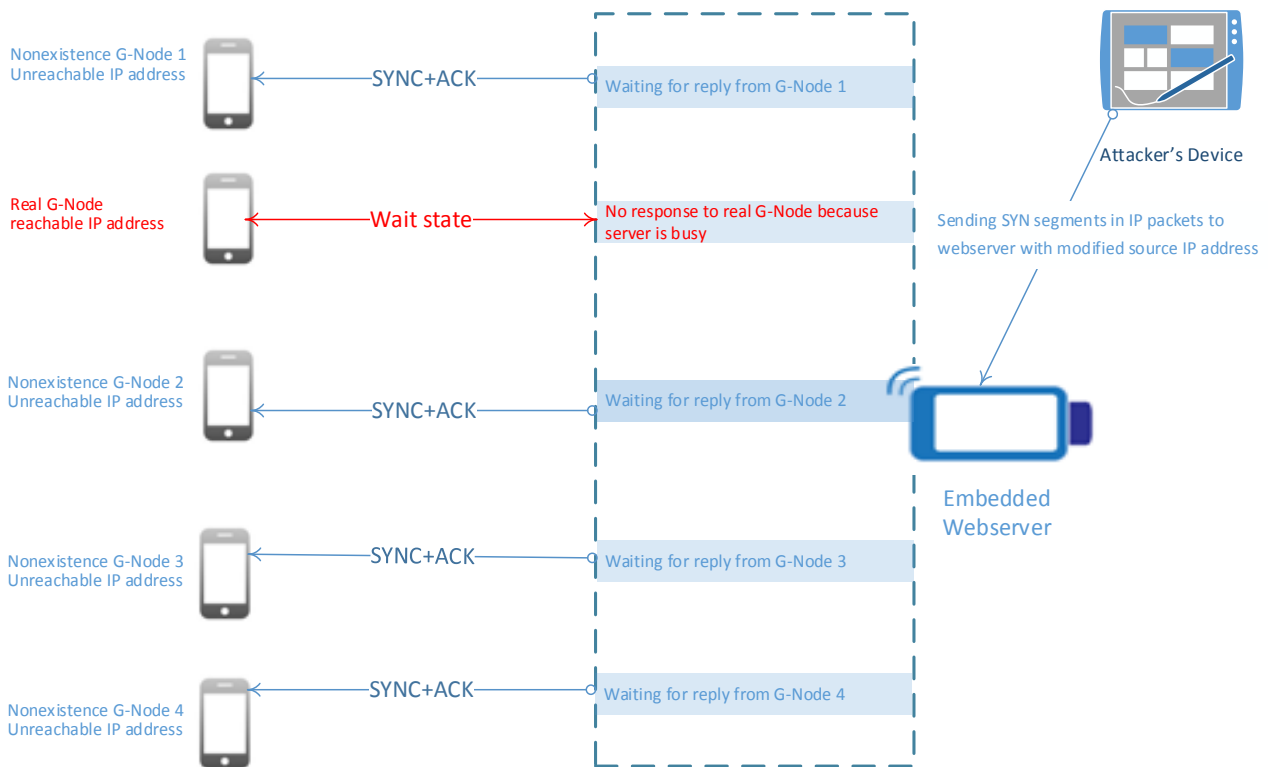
Nonexistence G-Node 1
Unreachable IP address

SYNC+ACK

Waiting for reply from G-Node 1

Attacker's Device

Real G-Node
reachable IP address

Wait state

No response to real G-Node because server is busy

Sending SYN segments in IP packets to webserver with modified source IP address

Nonexistence G-Node 2
Unreachable IP address

SYNC+ACK

Waiting for reply from G-Node 2

Embedded Webserver

Nonexistence G-Node 3
Unreachable IP address

SYNC+ACK

Waiting for reply from G-Node 3

Nonexistence G-Node 4
Unreachable IP address

SYNC+ACK

Waiting for reply from G-Node 4